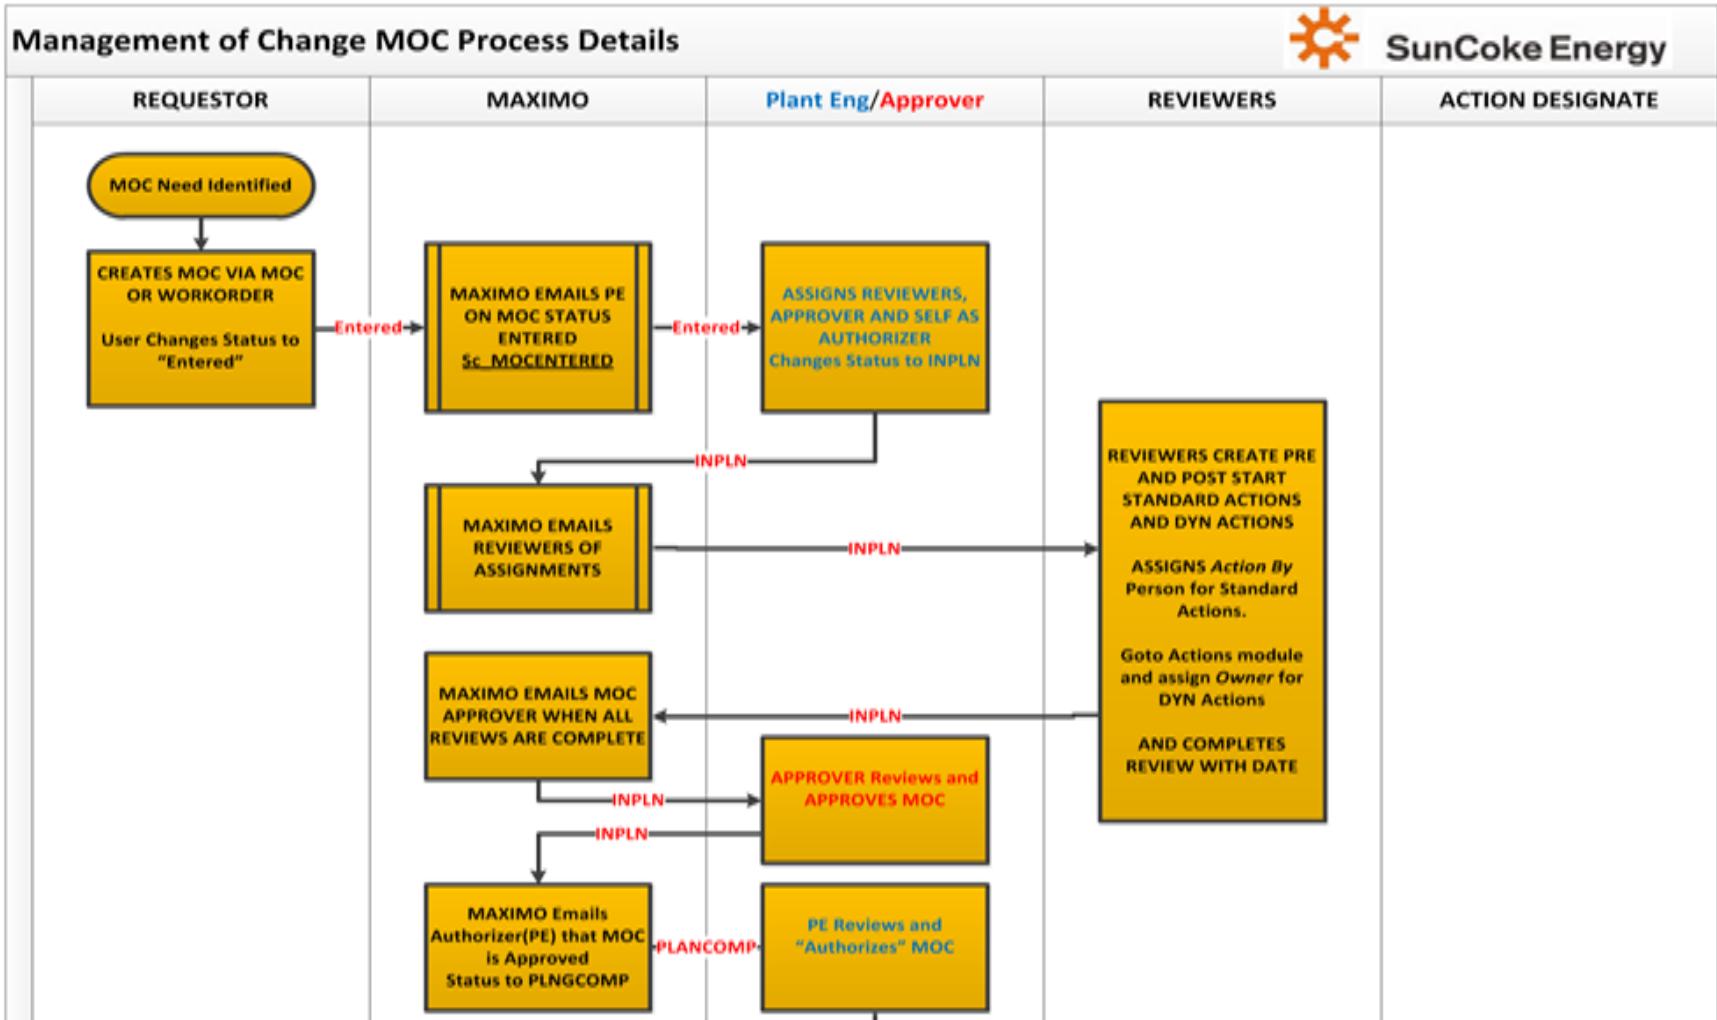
Management of Change MOC Process Details

SunCoke Energy

| REQUESTOR | MAXIMO | Plant Eng/Approver | REVIEWERS | ACTION DESIGNATE |
|---|---|---|---|---|

MOC Need Identified

CREATES MOC VIA MOC OR WORKORDER

User Changes Status to "Entered"

Entered

MAXIMO EMAILS PE ON MOC STATUS ENTERED Sc_MOCENTERED

Entered

ASSIGNS REVIEWERS, APPROVER AND SELF AS AUTHORIZER Changes Status to INPLN

INPLN

MAXIMO EMAILS REVIEWERS OF ASSIGNMENTS

INPLN

REVIEWERS CREATE PRE AND POST START STANDARD ACTIONS AND DYN ACTIONS

ASSIGNS *Action By* Person for Standard Actions.

Goto Actions module and assign *Owner* for DYN Actions

AND COMPLETES REVIEW WITH DATE

INPLN

MAXIMO EMAILS MOC APPROVER WHEN ALL REVIEWS ARE COMPLETE

INPLN

APPROVER Reviews and APPROVES MOC

INPLN

MAXIMO Emails Authorizer(PE) that MOC is Approved Status to PLNGCOMP

PLANCOMP

PE Reviews and "Authorizes" MOC